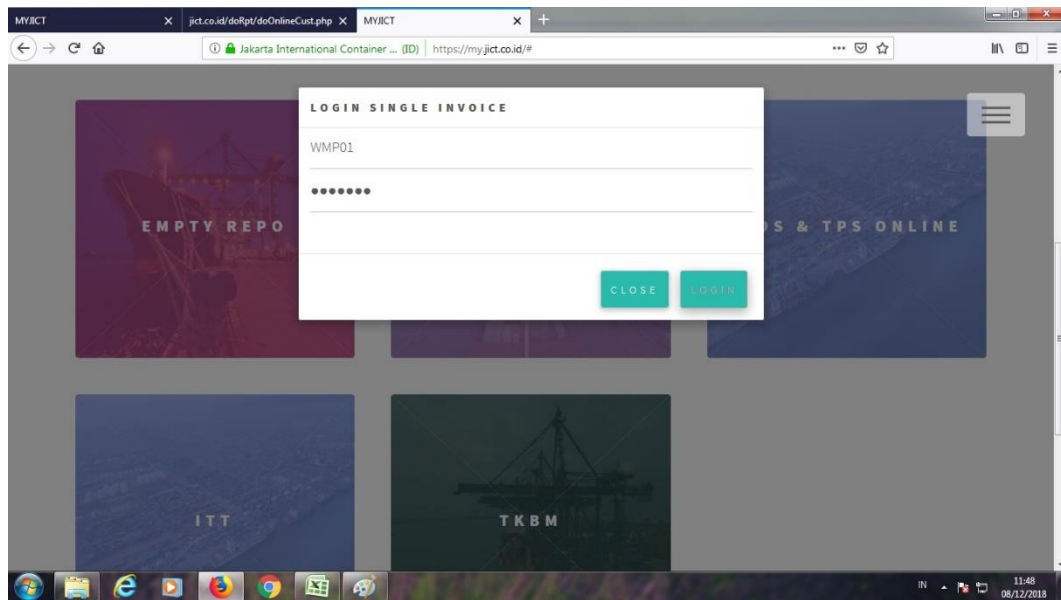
MYJICT
jict.co.id/doRpt/doOnlineCust.php
MYJICT

Jakarta International Container ... (ID) | https://my.jict.co.id/#

LOGIN SINGLE INVOICE

WMP01

•••••••

CLOSE
LOGIN

EMPTY REPO

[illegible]S & TPS ONLINE

ITT

TKBM

IN
11:48
08/12/2018